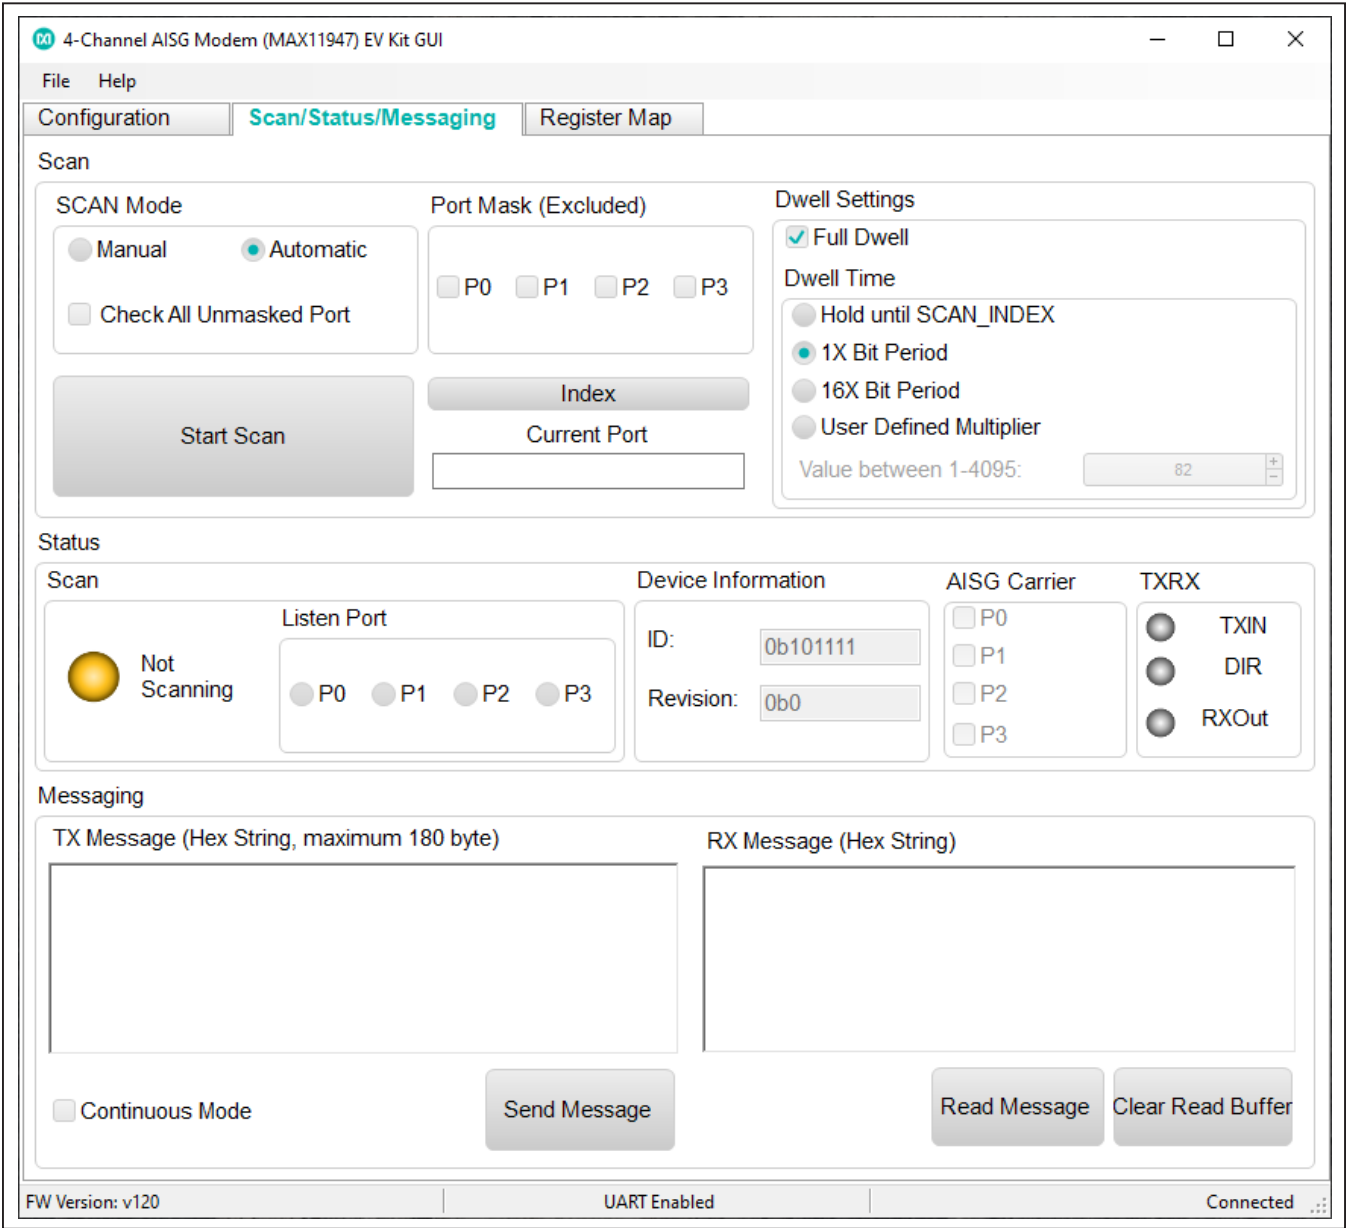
4-Channel AISG Modem (MAX11947) EV Kit GUI

File Help

Configuration | Scan/Status/Messaging | Register Map

Scan

SCAN Mode

Manual Automatic

Check All Unmasked Port

Port Mask (Excluded)

P0 P1 P2 P3

Dwell Settings

Full Dwell

Dwell Time

Hold until SCAN_INDEX

1X Bit Period

16X Bit Period

User Defined Multiplier

Value between 1-4095: 82

Start Scan

Index

Current Port

Status

Scan

Not Scanning

Listen Port

P0 P1 P2 P3

Device Information

ID: 0b101111

Revision: 0b0

AISG Carrier

P0

P1

P2

P3

TXRX

TXIN

DIR

RXOut

Messaging

TX Message (Hex String, maximum 180 byte)

RX Message (Hex String)

Continuous Mode

Send Message

Read Message

Clear Read Buffer

FW Version: v120

UART Enabled

Connected